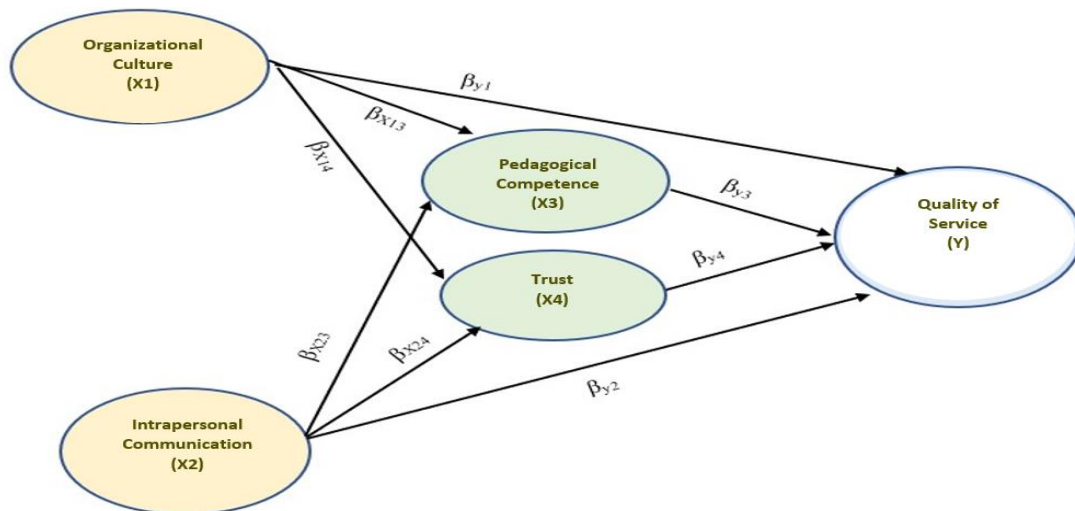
Organizational Culture (X1)

$\beta_{y1}$

$\beta_{X13}$

$\beta_{X14}$

Pedagogical Competence (X3)

$\beta_{y3}$

Quality of Service (Y)

Trust (X4)

$\beta_{y4}$

$\beta_{X23}$

$\beta_{X24}$

$\beta_{y2}$

Intrapersonal Communication (X2)